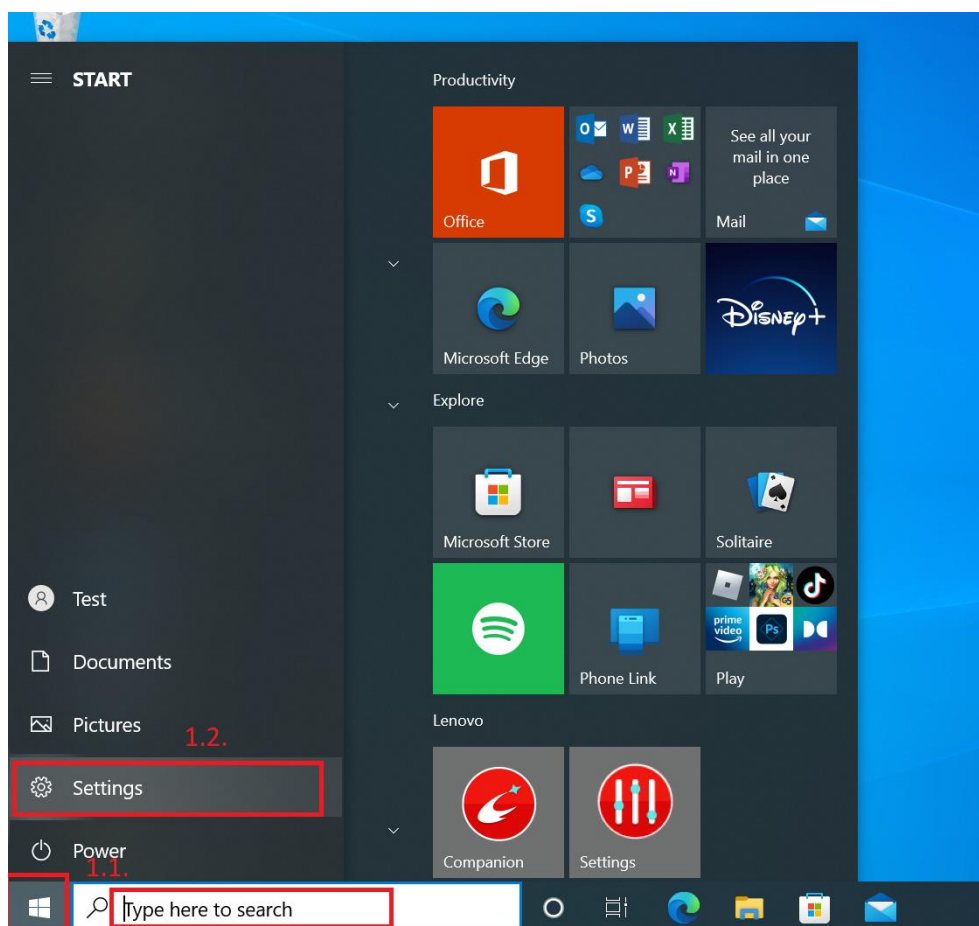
START

Productivity

Office

See all your mail in one place

Mail

Microsoft Edge

Photos

Disney+

Explore

Microsoft Store

Solitaire

Phone Link

prime video

Play

Lenovo

Companion

Settings

Test

Documents

Pictures

1.2.

Settings

Power

1.1.

Type here to search